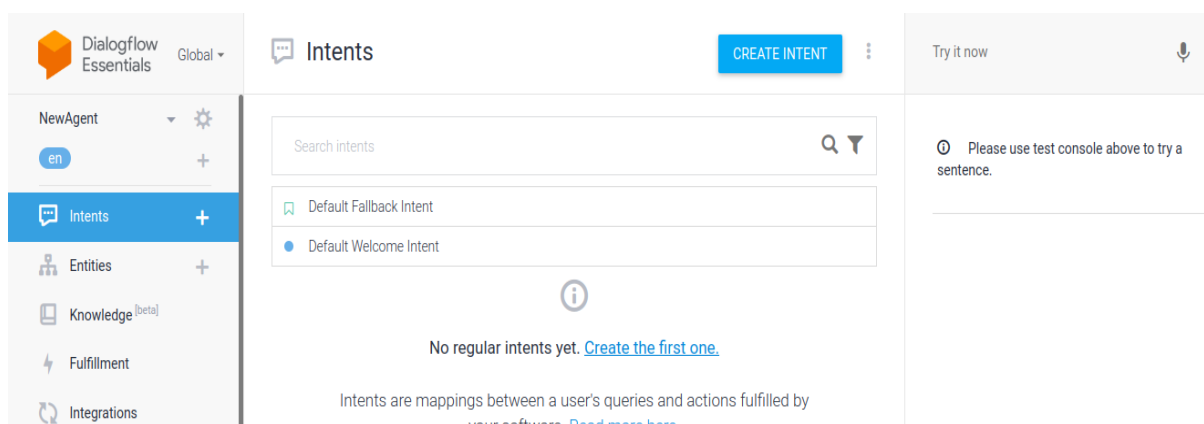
Dialogflow Essentials

Global

NewAgent

en

Intents

Entities

Knowledge [beta]

Fulfillment

Integrations

Intents

CREATE INTENT

Search intents

Default Fallback Intent

Default Welcome Intent

No regular intents yet. Create the first one.

Intents are mappings between a user's queries and actions fulfilled by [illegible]

Try it now

Please use test console above to try a sentence.